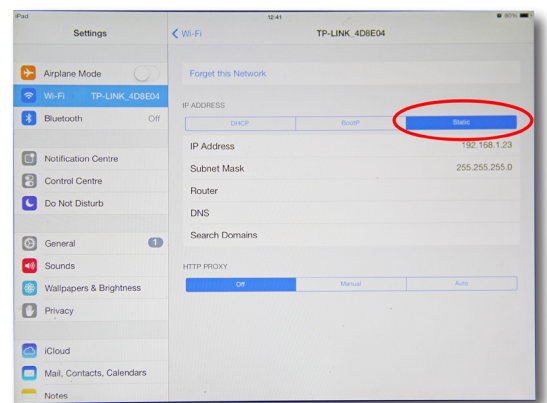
iPad
12:41
80%
Settings
Airplane Mode
Wi-Fi TP-LINK_4D8E04
Bluetooth Off
Notification Centre
Control Centre
Do Not Disturb
General 1
Sounds
Wallpapers & Brightness
Privacy
iCloud
Mail, Contacts, Calendars
Notes

Wi-Fi
TP-LINK_4D8E04
Forget this Network
IP ADDRESS
DHCP
BootP
Static
IP Address 192.168.1.23
Subnet Mask 255.255.255.0
Router
DNS
Search Domains
HTTP PROXY
Off
Manual
Auto